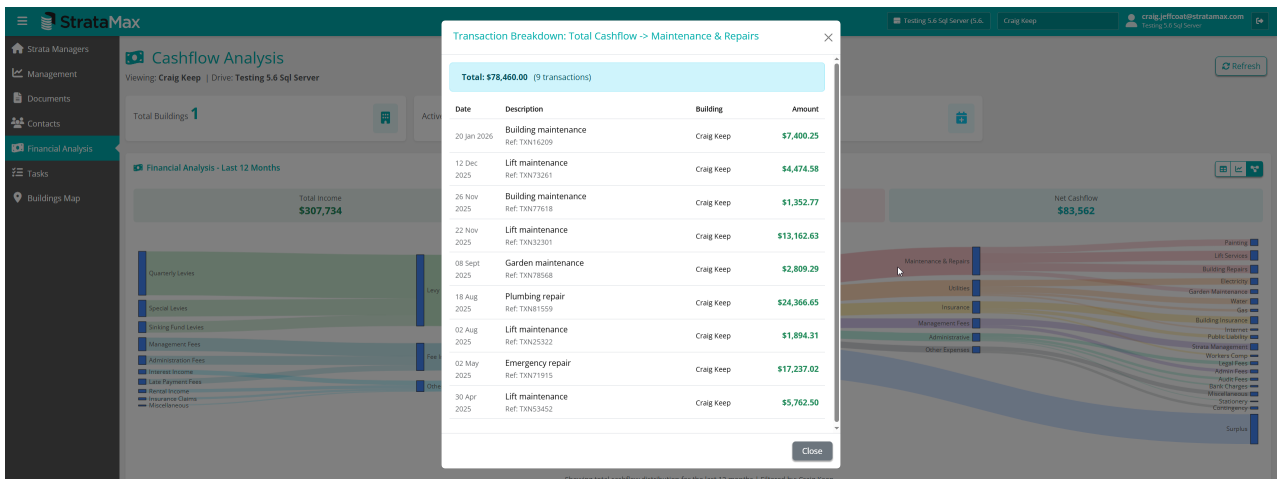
StrataMax

Testing 5.6 Sql Server (5.6.
Craig Keep
craig.jeffcoat@stratamax.com
Testing 5.6 Sql Server

Strata Managers
Management
Documents
Contacts
Financial Analysis
Tasks
Buildings Map

Cashflow Analysis
Viewing: Craig Keep | Drive: Testing 5.6 Sql Server

Refresh

Total Buildings 1

Activ

Financial Analysis - Last 12 Months

Total Income
$307,734

Net Cashflow
$83,562

Quarterly Levies
Special Levies
Sinking Fund Levies
Management Fees
Administration Fees
Interest Income
Late Payment Fees
Rental Income
Insurance Claims
Miscellaneous

Levy
Fee I
Othe

Maintenance & Repairs
Utilities
Insurance
Management Fees
Administrative
Other Expenses

Painting
Lift Services
Building Repairs
Electricity
Garden Maintenance
Water
Gas
Building Insurance
Internet
Public Liability
Strata Management
Workers Comp
Legal Fees
Admin Fees
Audit Fees
Bank Charges
Miscellaneous
Stationery
Contingency
Surplus

Transaction Breakdown: Total Cashflow -> Maintenance & Repairs

Total: $78,460.00 (9 transactions)

| Date | Description | Building | Amount |
|---|---|---|---|
| 20 Jan 2026 | Building maintenance Ref: TXN16209 | Craig Keep | $7,400.25 |
| 12 Dec 2025 | Lift maintenance Ref: TXN73261 | Craig Keep | $4,474.58 |
| 26 Nov 2025 | Building maintenance Ref: TXN77618 | Craig Keep | $1,352.77 |
| 22 Nov 2025 | Lift maintenance Ref: TXN32301 | Craig Keep | $13,162.63 |
| 08 Sept 2025 | Garden maintenance Ref: TXN78568 | Craig Keep | $2,809.29 |
| 18 Aug 2025 | Plumbing repair Ref: TXN81559 | Craig Keep | $24,366.65 |
| 02 Aug 2025 | Lift maintenance Ref: TXN25322 | Craig Keep | $1,894.31 |
| 02 May 2025 | Emergency repair Ref: TXN71915 | Craig Keep | $17,237.02 |
| 30 Apr 2025 | Lift maintenance Ref: TXN53452 | Craig Keep | $5,762.50 |

Close